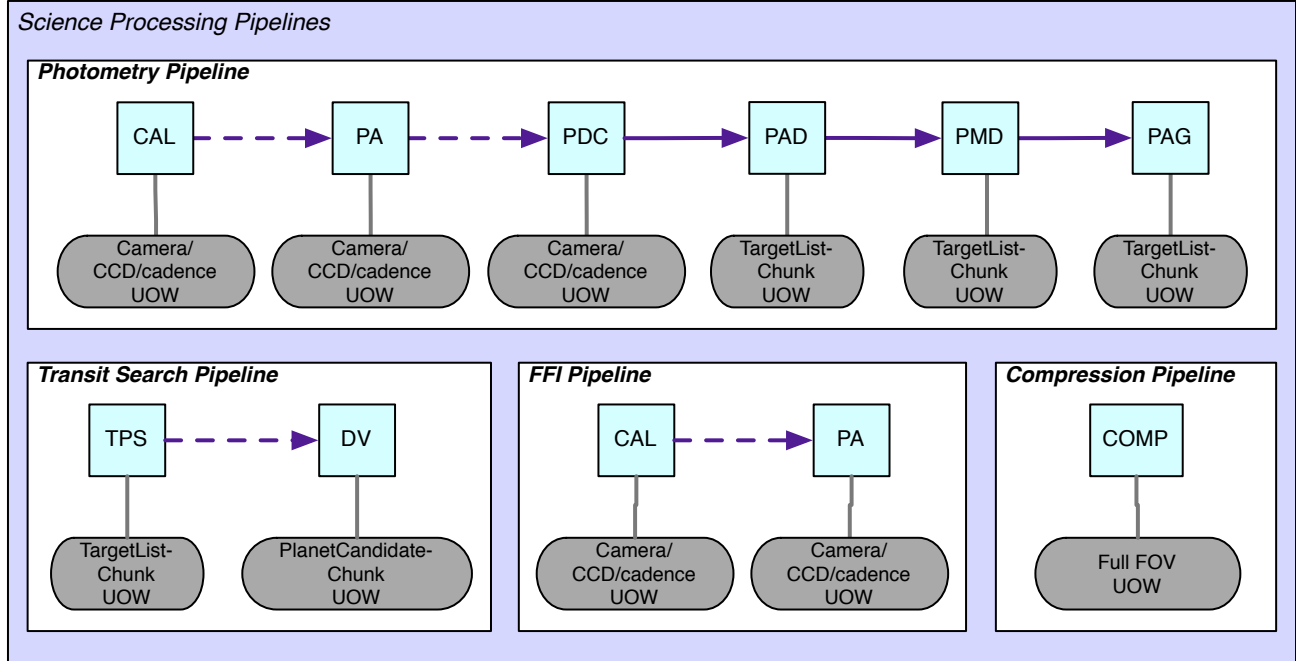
Science Processing Pipelines

Photometry Pipeline

CAL

PA

PDC

PAD

PMD

PAG

Camera/ CCD/cadence UOW

Camera/ CCD/cadence UOW

Camera/ CCD/cadence UOW

TargetList-Chunk UOW

TargetList-Chunk UOW

TargetList-Chunk UOW

Transit Search Pipeline

TPS

DV

TargetList-Chunk UOW

PlanetCandidate-Chunk UOW

FFI Pipeline

CAL

PA

Camera/ CCD/cadence UOW

Camera/ CCD/cadence UOW

Compression Pipeline

COMP

Full FOV UOW